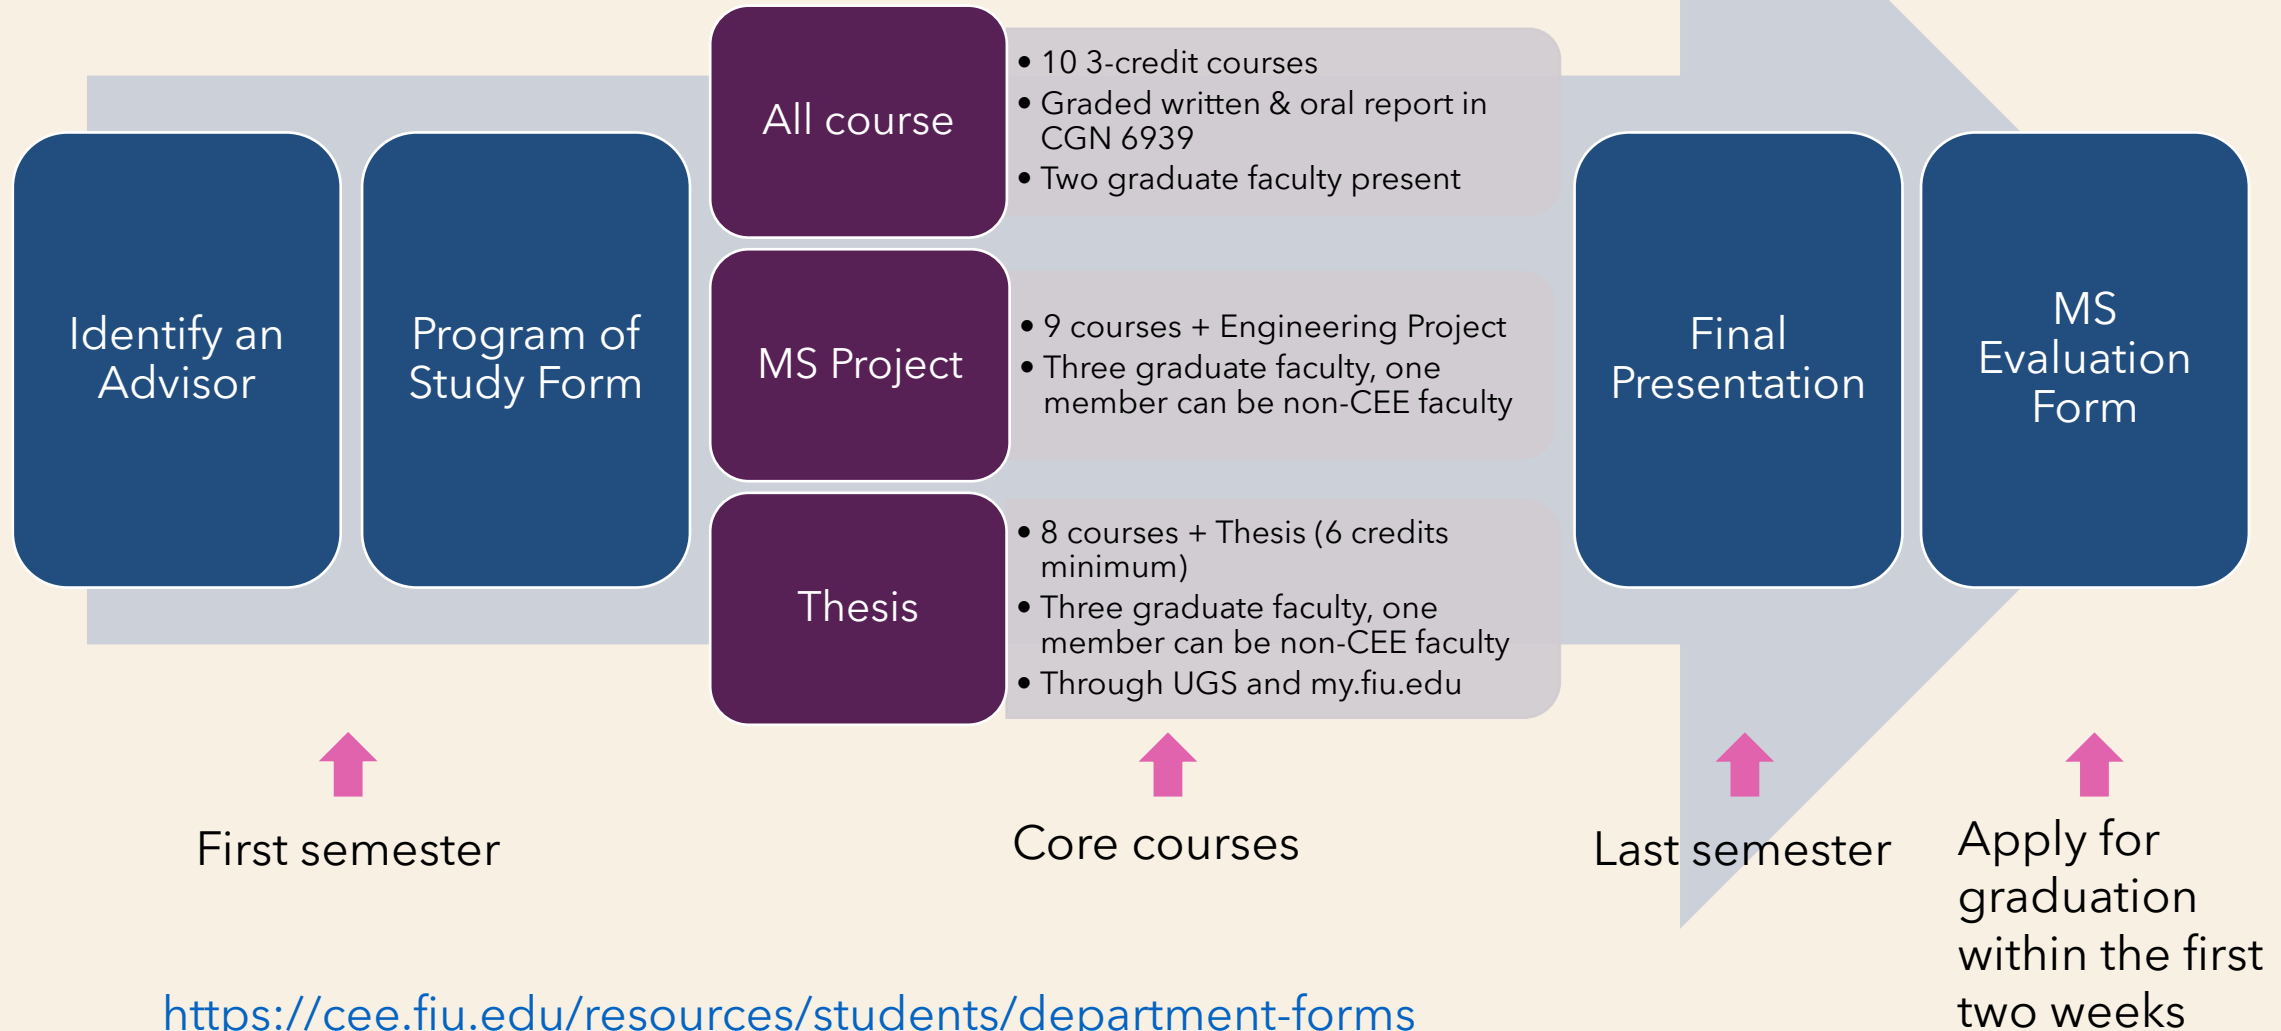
Identify an Advisor

Program of Study Form

All course

• 10 3-credit courses
• Graded written & oral report in CGN 6939
• Two graduate faculty present

MS Project

• 9 courses + Engineering Project
• Three graduate faculty, one member can be non-CEE faculty

Thesis

• 8 courses + Thesis (6 credits minimum)
• Three graduate faculty, one member can be non-CEE faculty
• Through UGS and my.fiu.edu

Final Presentation

MS Evaluation Form

First semester

Core courses

Last semester

Apply for graduation within the first two weeks

https://cee.fiu.edu/resources/students/department-forms